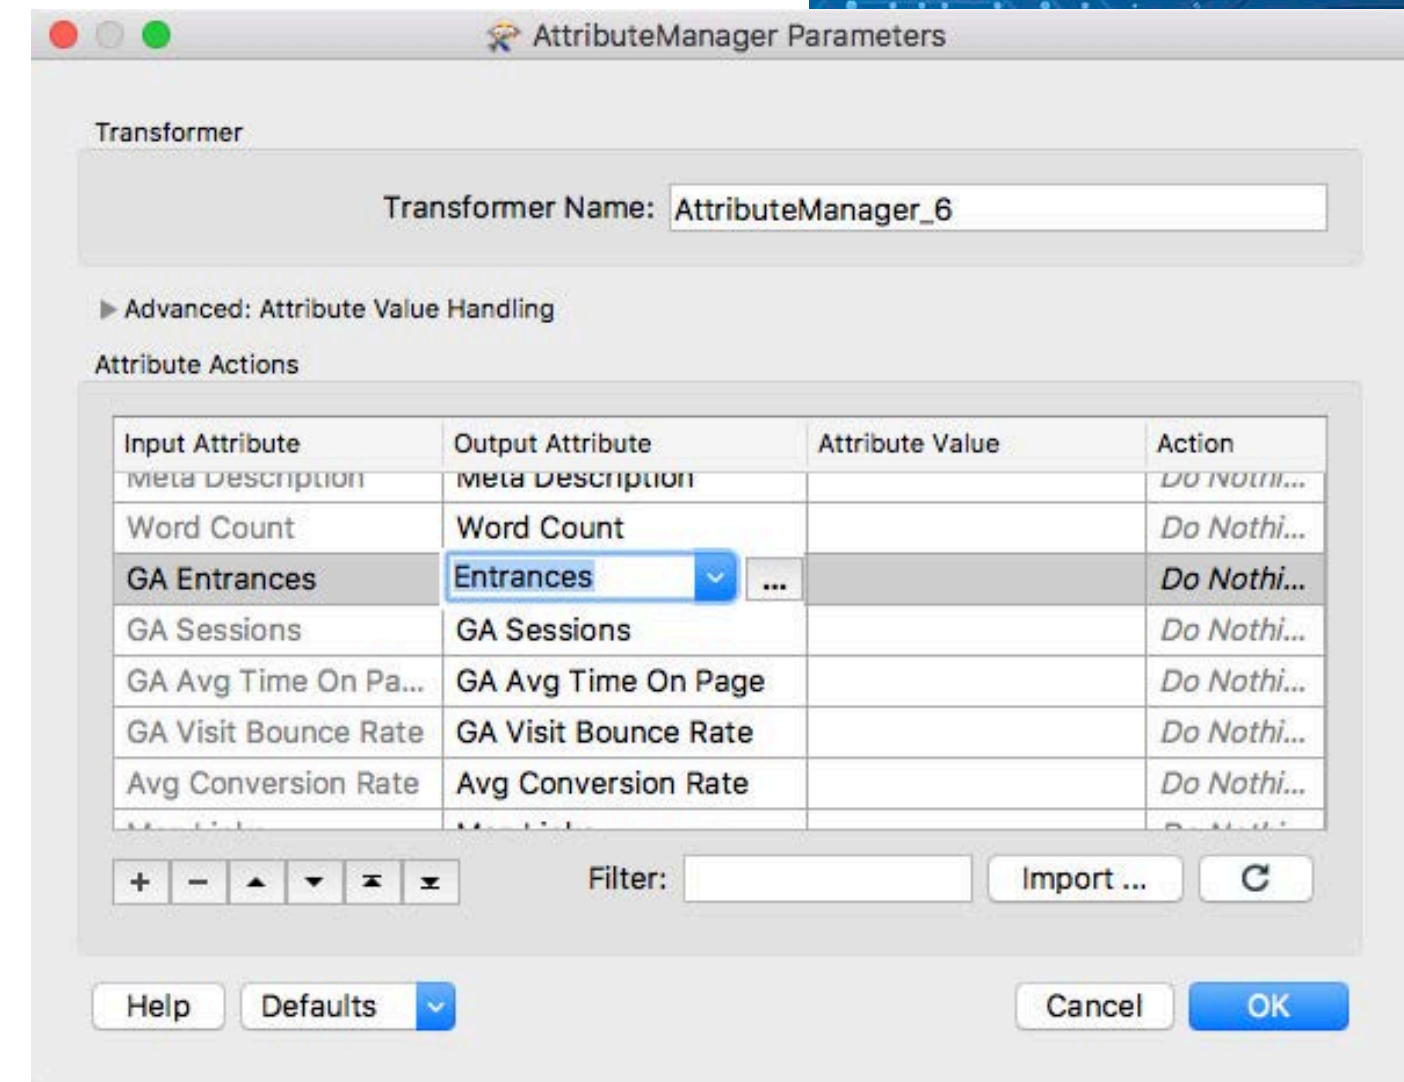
AttributeManager Parameters

Transformer

Transformer Name: AttributeManager_6

Advanced: Attribute Value Handling

Attribute Actions

| Input Attribute | Output Attribute | Attribute Value | Action |
|---|---|---|---|
| Meta Description | Meta Description | | Do Nothi... |
| Word Count | Word Count | | Do Nothi... |
| GA Entrances | Entrances ... | | Do Nothi... |
| GA Sessions | GA Sessions | | Do Nothi... |
| GA Avg Time On Pa... | GA Avg Time On Page | | Do Nothi... |
| GA Visit Bounce Rate | GA Visit Bounce Rate | | Do Nothi... |
| Avg Conversion Rate | Avg Conversion Rate | | Do Nothi... |
| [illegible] | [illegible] | | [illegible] |

+ − Filter: Import ...

Help Defaults Cancel OK